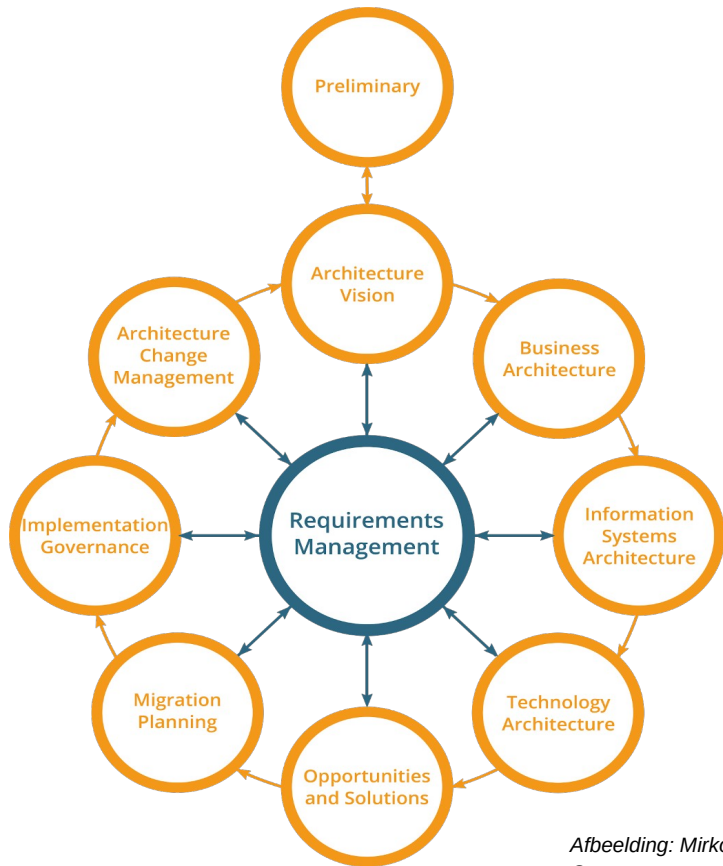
Preliminary

Architecture Vision

Business Architecture

Information Systems Architecture

Technology Architecture

Opportunities and Solutions

Migration Planning

Implementation Governance

Architecture Change Management

Requirements Management

Afbeelding: Mirk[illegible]